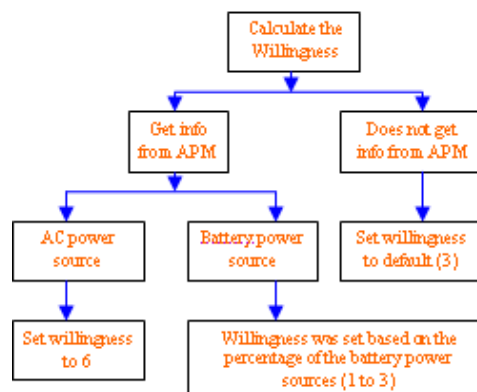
Calculate the Willingness

Get info from APM

Does not get info from APM

AC power source

Battery power source

Set willingness to default (3)

Set willingness to 6

Willingness was set based on the percentage of the battery power sources (1 to 3)